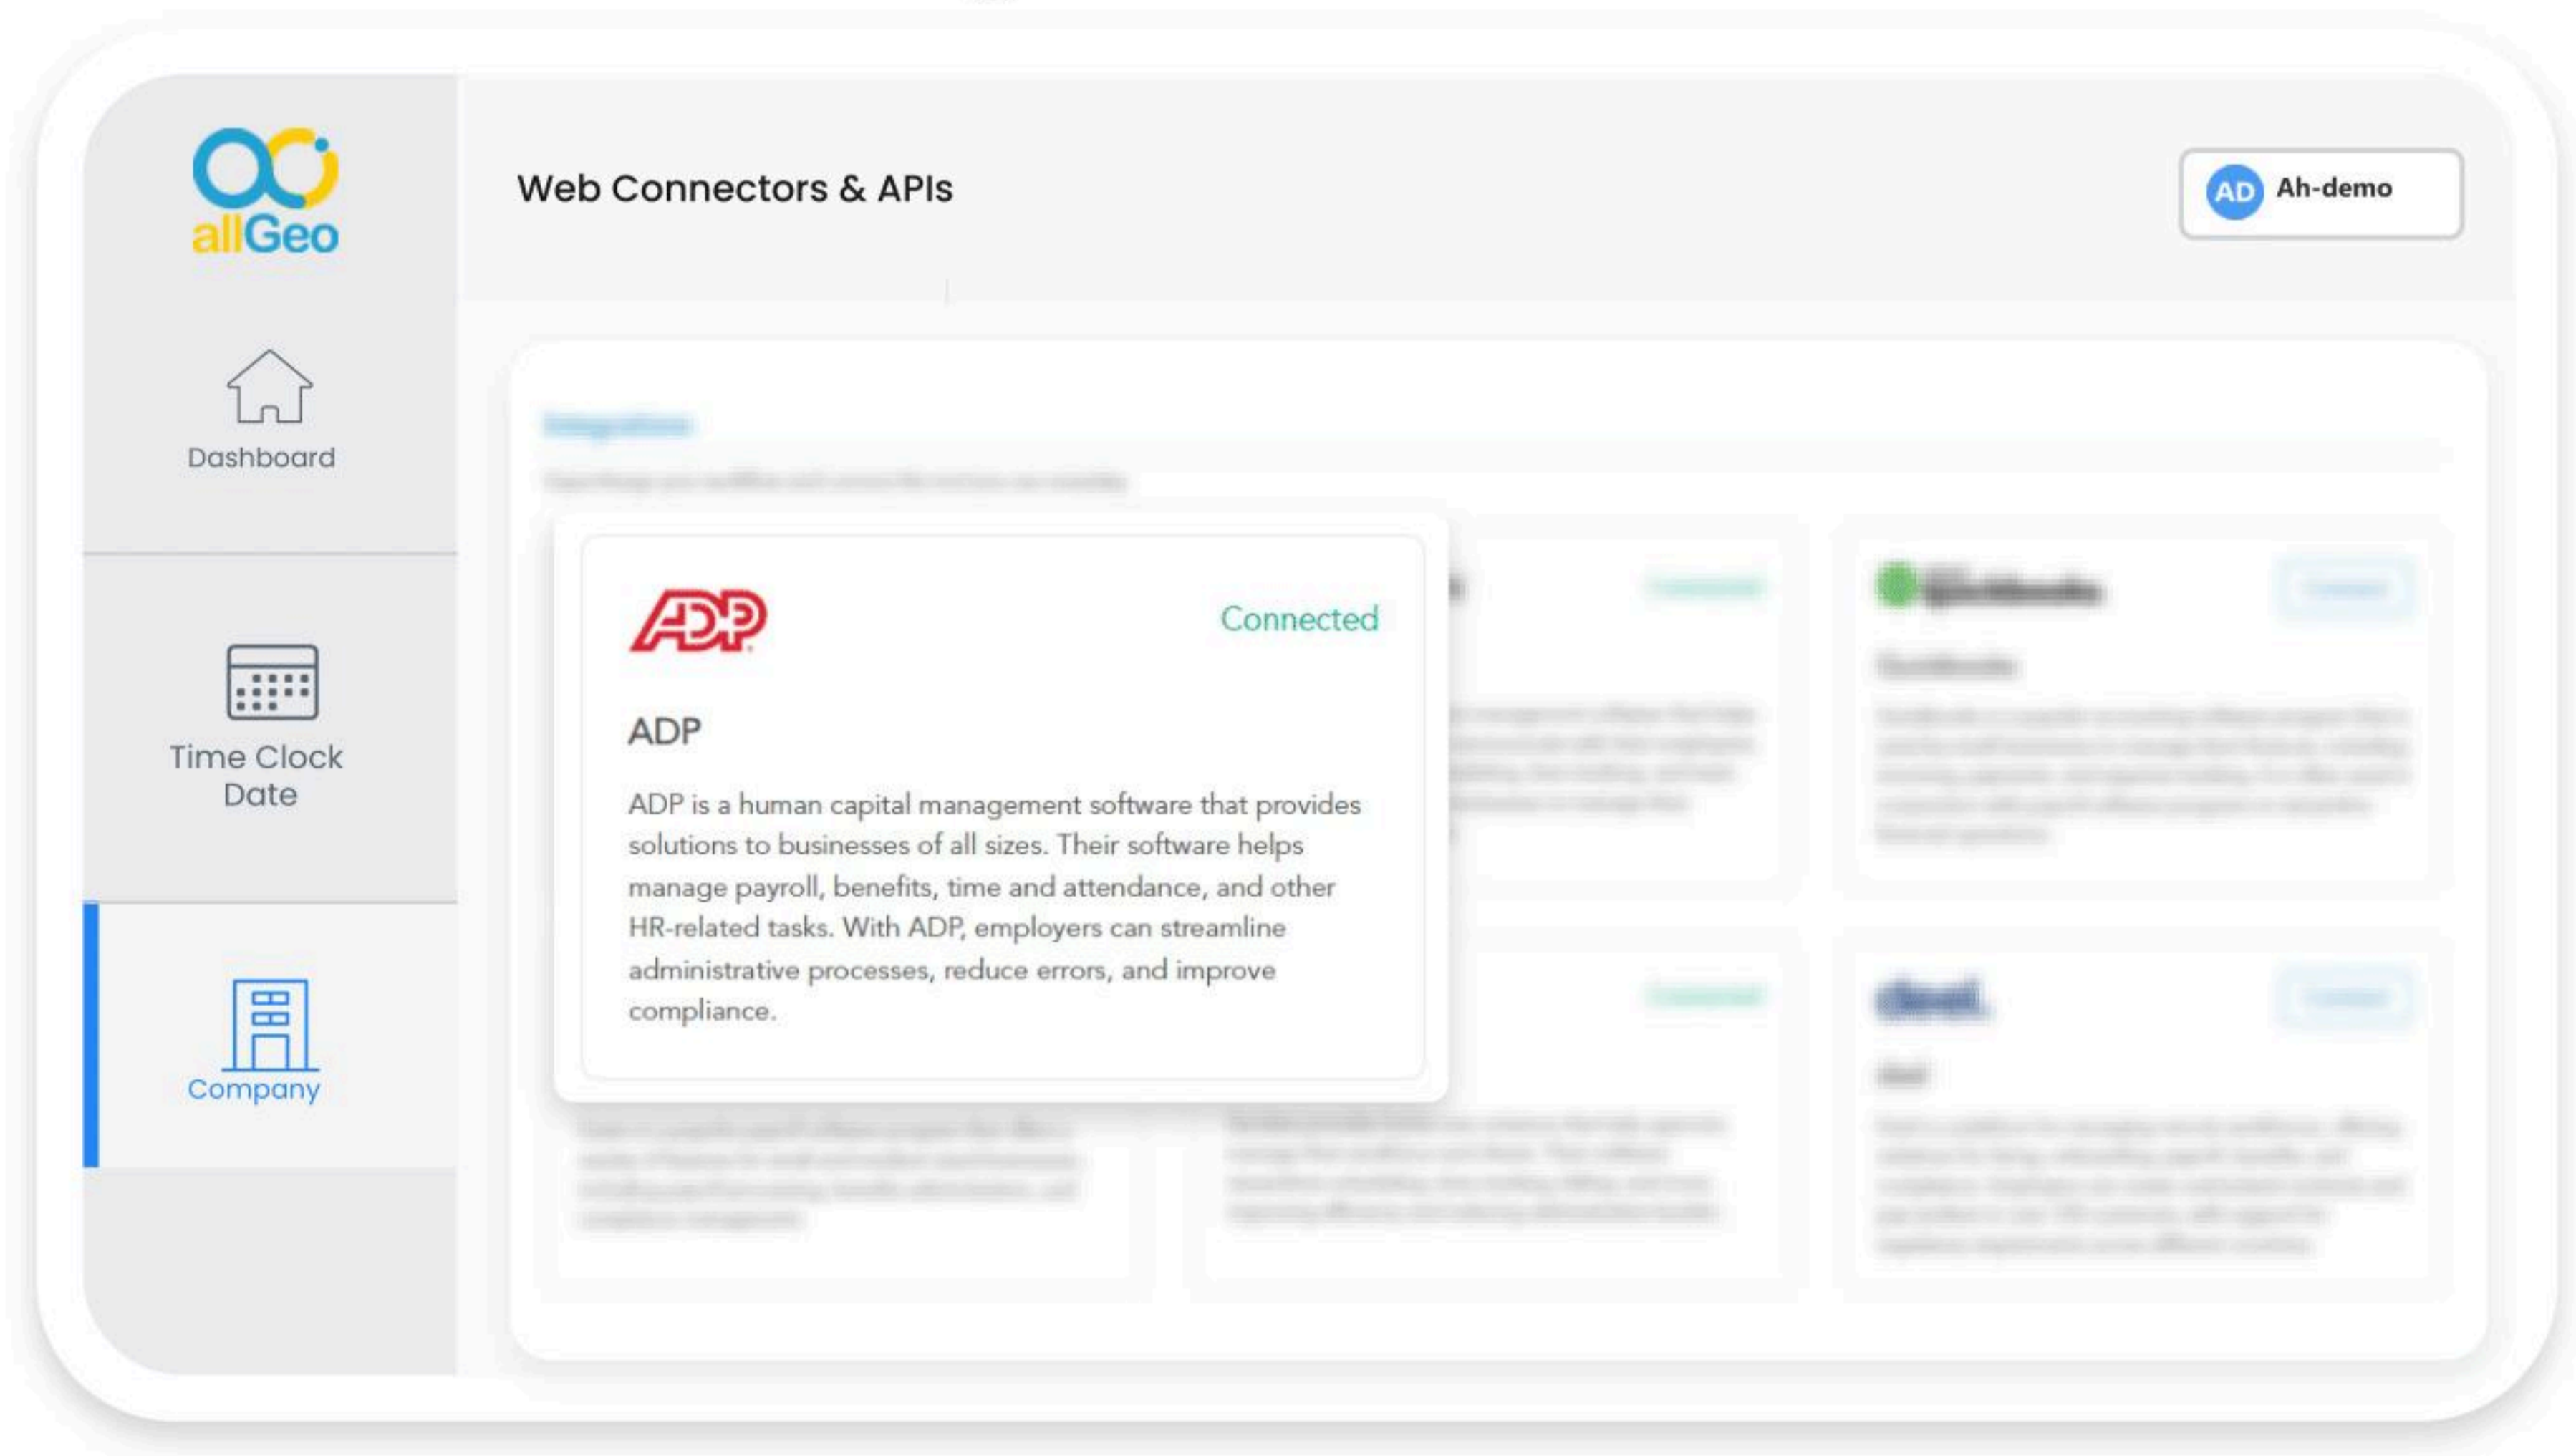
allGeo

Dashboard

Time Clock Date

Company

Web Connectors & APIs

AD Ah-demo

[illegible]

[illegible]

ADP

Connected

ADP

ADP is a human capital management software that provides solutions to businesses of all sizes. Their software helps manage payroll, benefits, time and attendance, and other HR-related tasks. With ADP, employers can streamline administrative processes, reduce errors, and improve compliance.

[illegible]